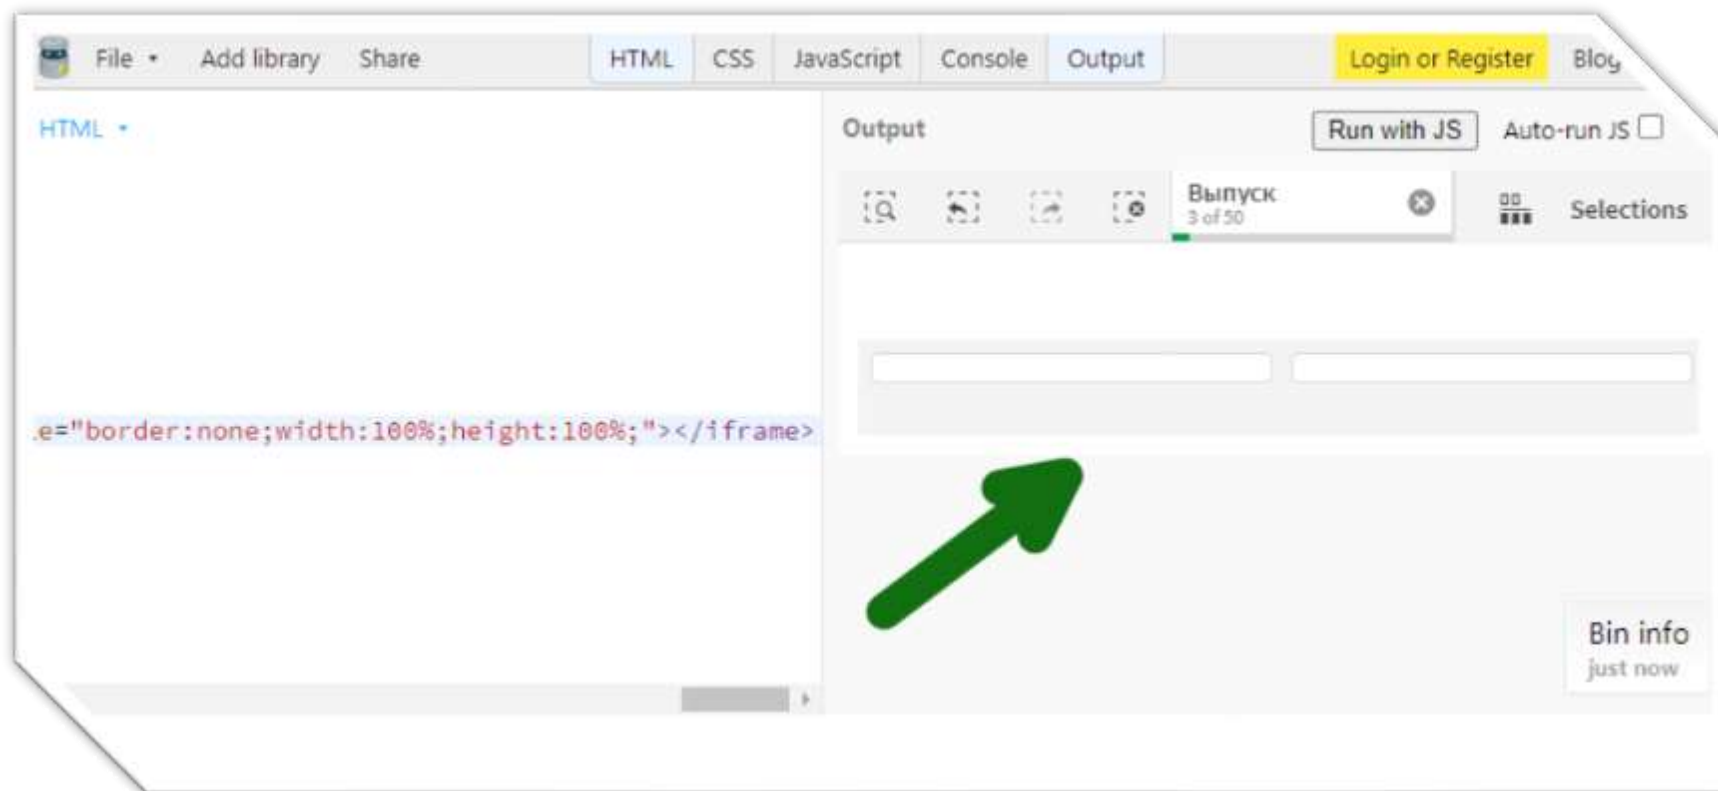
File ▾ Add library Share HTML CSS JavaScript Console Output Login or Register Blog

HTML ▾

e="border:none;width:100%;height:100%;"></iframe>

Output Run with JS Auto-run JS

Выпуск
3 of 50

Selections

Bin info
just now